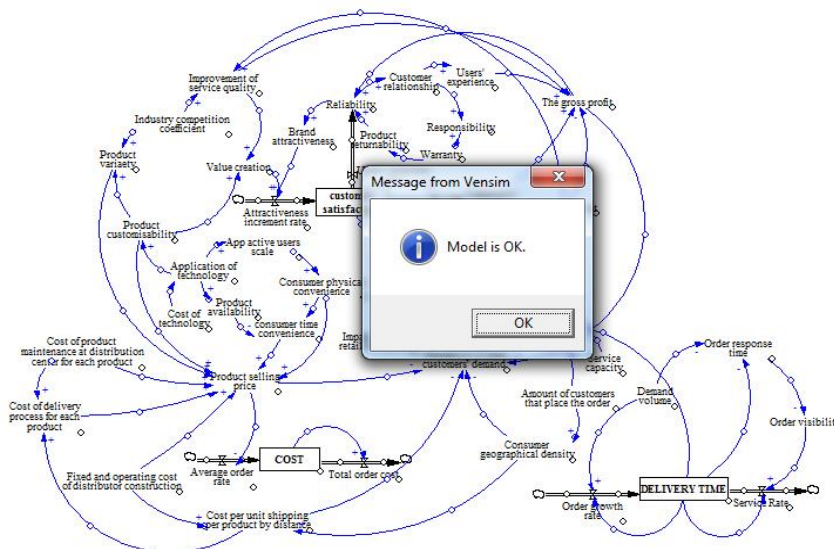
Improvement of service quality

Customer relationship

Users' experience

Reliability

The gross profit

Industry competition coefficient

Brand attractiveness

Product returnability

Responsibility

Warranty

Product variety

Value creation

Attractiveness increment rate

custom satisfac

Message from Vensim

Model is OK.

OK

Product customisability

App active users scale

Application of technology

Consumer physical convenience

Product availability

Cost of technology

consumer time convenience

Cost of product maintenance at distribution center for each product

Impr retai

customers' demand

service capacity

Order response time

Demand volume

Product selling price

Amount of customers that place the order

Order visibili

Cost of delivery process for each product

COST

Average order rate

Total order cost

Consumer geographical density

Fixed and operating cost of distributor construction

DELIVERY TIME

Order growth rate

Service Rate

Cost per unit shipping per product by distance